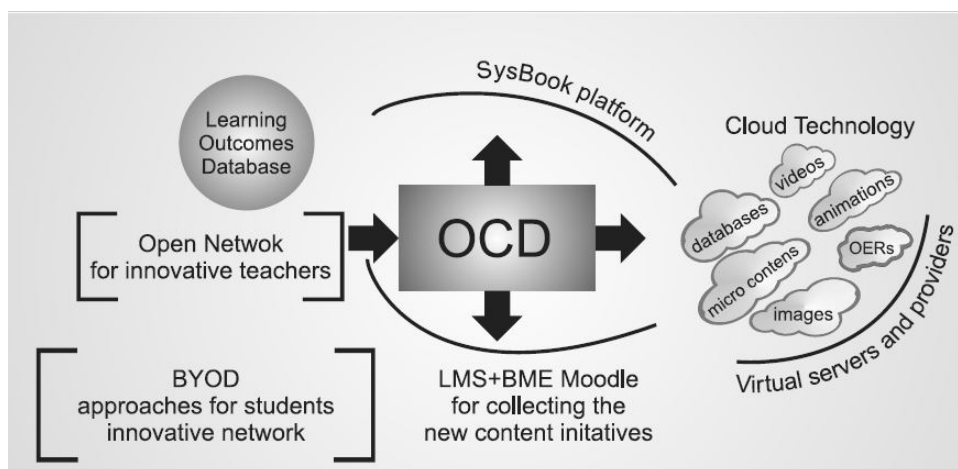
SysBook platform

Learning Outcomes Database

Cloud Technology

videos

databases

animations

OERs

micro contens

images

Open Netwok for innovative teachers

OCD

Virtual servers and providers

BYOD approaches for students innovative network

LMS+BME Moodle for collecting the new content initatives